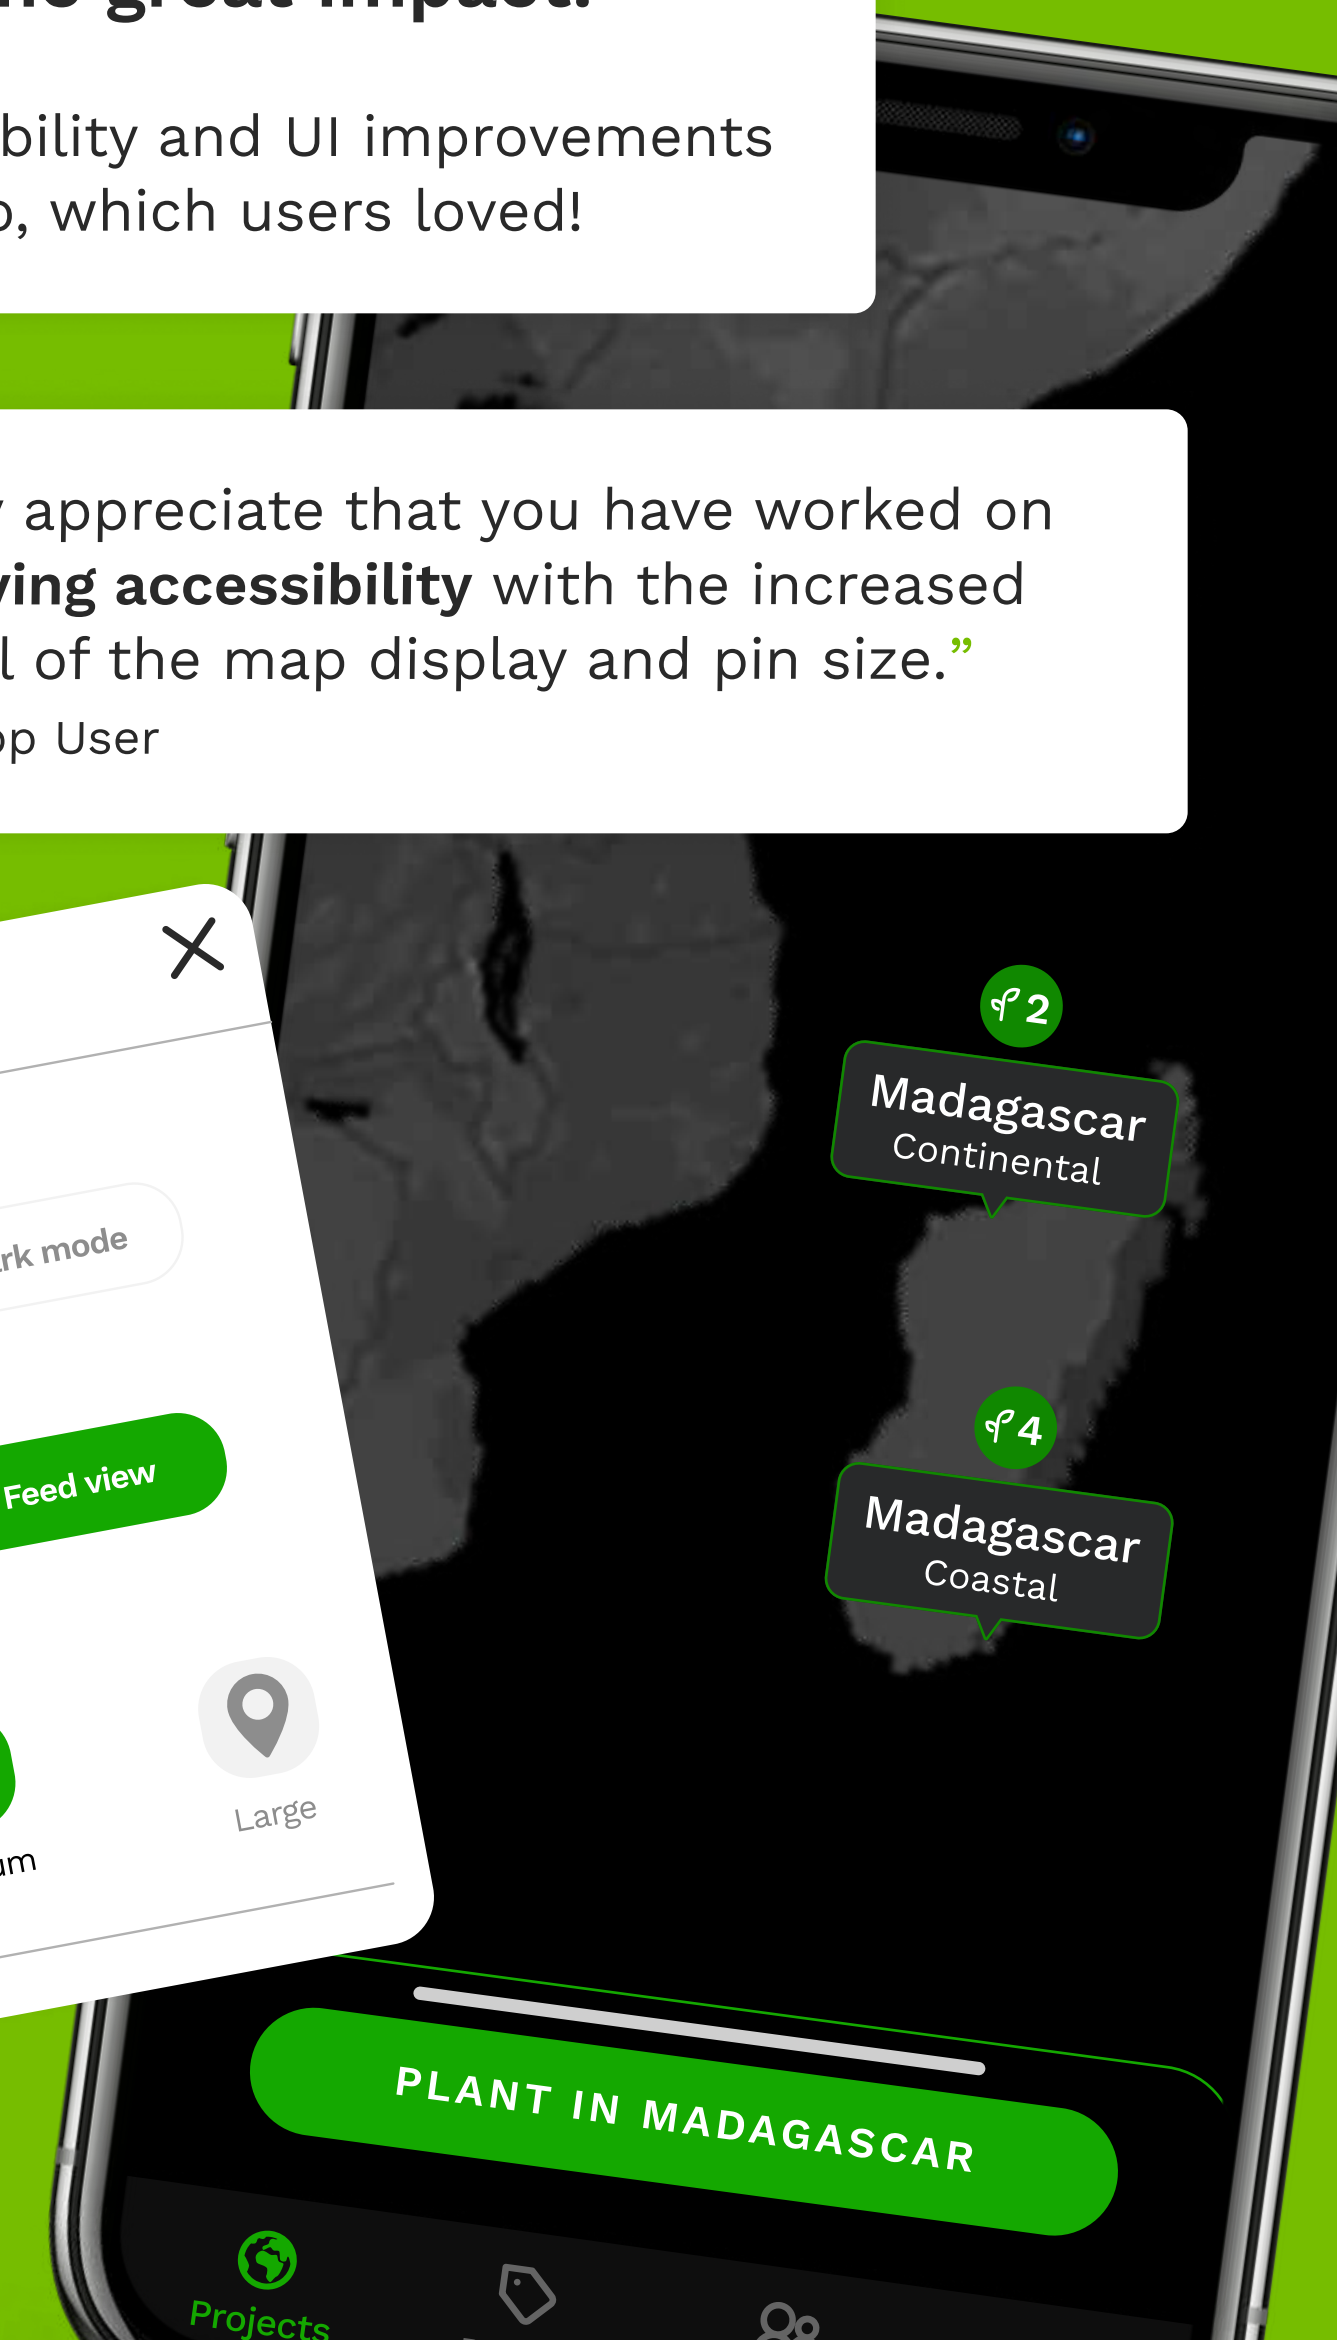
bility and UI improvements
, which users loved!

appreciate that you have worked on ving accessibility with the increased l of the map display and pin size.”
p User

2
Madagascar
Continental

4
Madagascar
Coastal

rk mode

Feed view

Large

um

PLANT IN MADAGASCAR

Projects